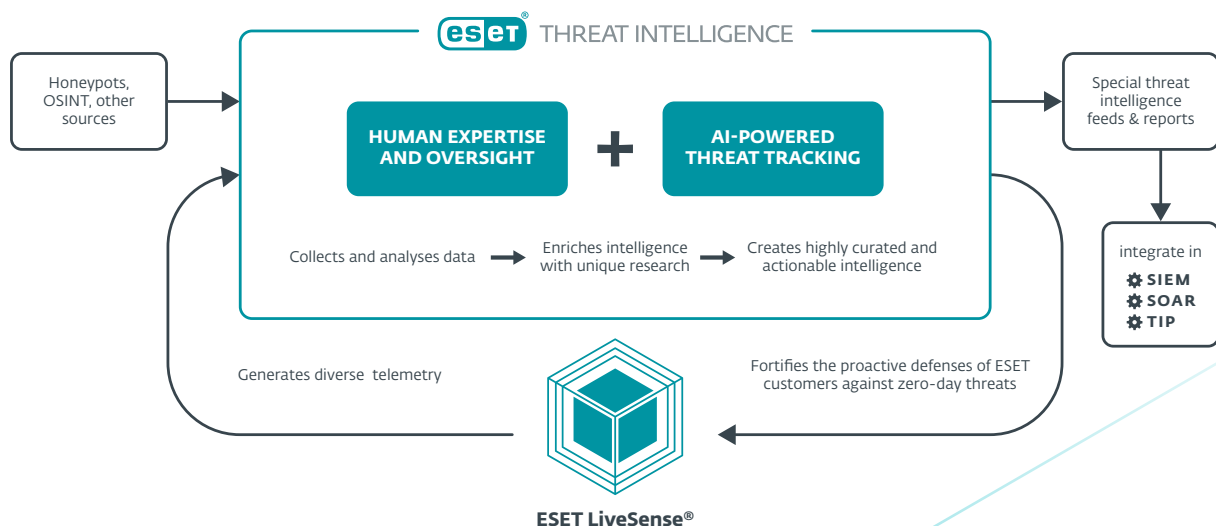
ESET® THREAT INTELLIGENCE

Honeypots, OSINT, other sources

HUMAN EXPERTISE AND OVERSIGHT

+

AI-POWERED THREAT TRACKING

Special threat intelligence feeds & reports

integrate in
SIEM
SOAR
TIP

Collects and analyses data

Enriches intelligence with unique research

Creates highly curated and actionable intelligence

Generates diverse telemetry

Fortifies the proactive defenses of ESET customers against zero-day threats

ESET LiveSense®